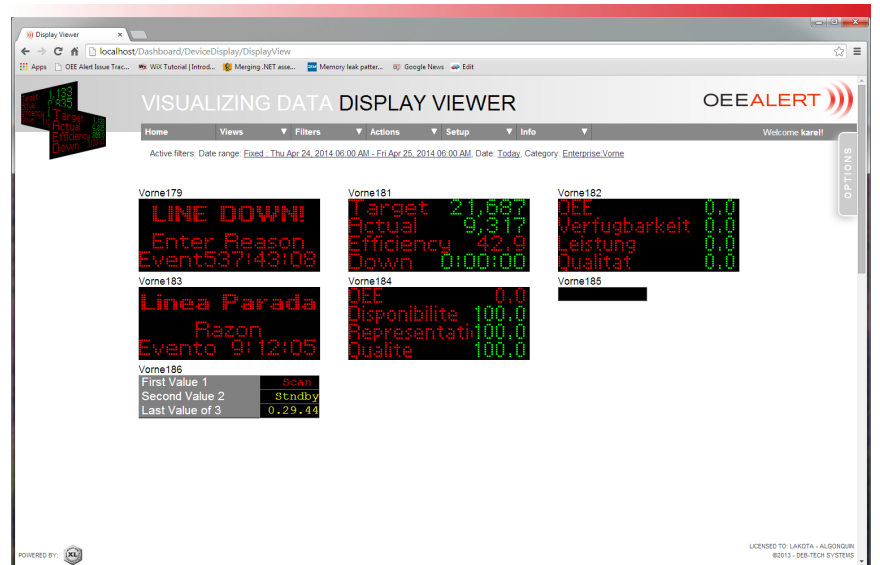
Display Viewer ×

localhost/Dashboard/DeviceDisplay/DisplayView

Apps OEE Alert Issue Trac... WiX Tutorial | Introd... Merging .NET asse... Memory leak patter... Google News Edit

VISUALIZING DATA DISPLAY VIEWER

OEEALERT

Home | Views | Filters | Actions | Setup | Info | Welcome karel!

Active filters: Date range: Fixed : Thu Apr 24, 2014 06:00 AM - Fri Apr 25, 2014 06:00 AM, Date: Today, Category: Enterprise:Vorne

OPTIONS

Vorne179
LINE DOWN!
Enter Reason
Event537:43:08

Vorne181
Target 21,887
Actual 9,317
Efficiency 42.9
Down 0:00:00

Vorne182
OEE 0.0
Verfugbarkeit 0.0
Leistung 0.0
Qualitat 0.0

Vorne183
Linea Parada
Razon
Evento 9:12:05

Vorne184
OEE 0.0
Disponibilite 100.0
Representati 100.0
Qualite 100.0

Vorne185

Vorne186
| | |
|---|---|
| First Value 1 | Scan |
| Second Value 2 | Stndby |
| Last Value of 3 | 0.29.44 |

POWERED BY: XL

LICENSED TO: LAKOTA - ALGONQUIN
©2013 - DEB-TECH SYSTEMS